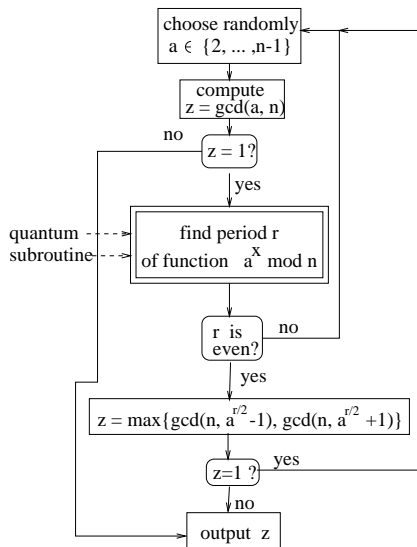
choose randomly
$a \in \{2, ... ,n-1\}$

compute
$z = \gcd(a, n)$

no

$z = 1?$

yes

quantum subroutine

find period r
of function $a^x \bmod n$

r is even?

no

yes

$z = \max\{\gcd(n, a^{r/2}-1), \gcd(n, a^{r/2}+1)\}$

$z=1$ ?

yes

no

output z